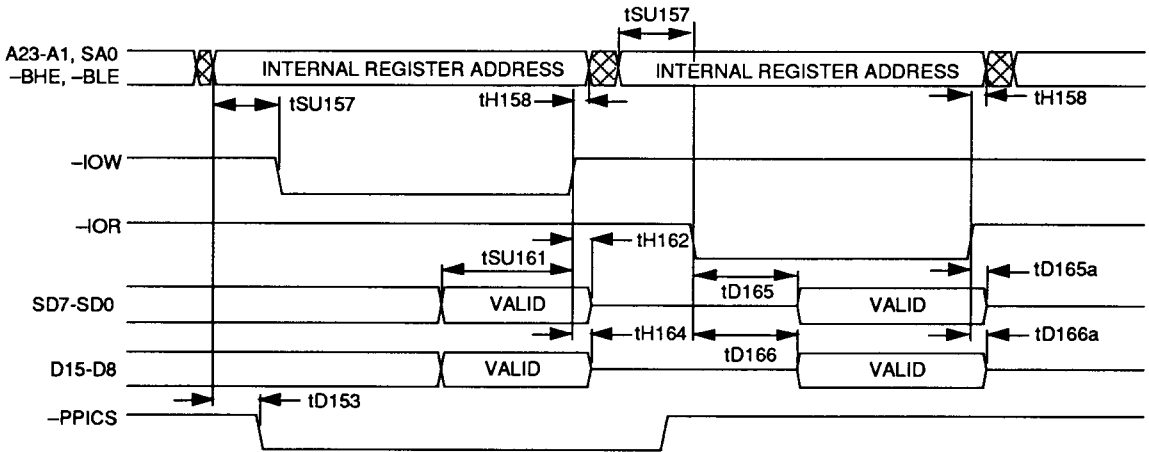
tSU157

A23-A1, SA0
–BHE, –BLE

INTERNAL REGISTER ADDRESS

INTERNAL REGISTER ADDRESS

tSU157

tH158

tH158

–IOW

–IOR

tSU161

tH162

tD165a

SD7-SD0

VALID

tD165

VALID

tH164

tD166

tD166a

D15-D8

VALID

VALID

tD153

–PPICS